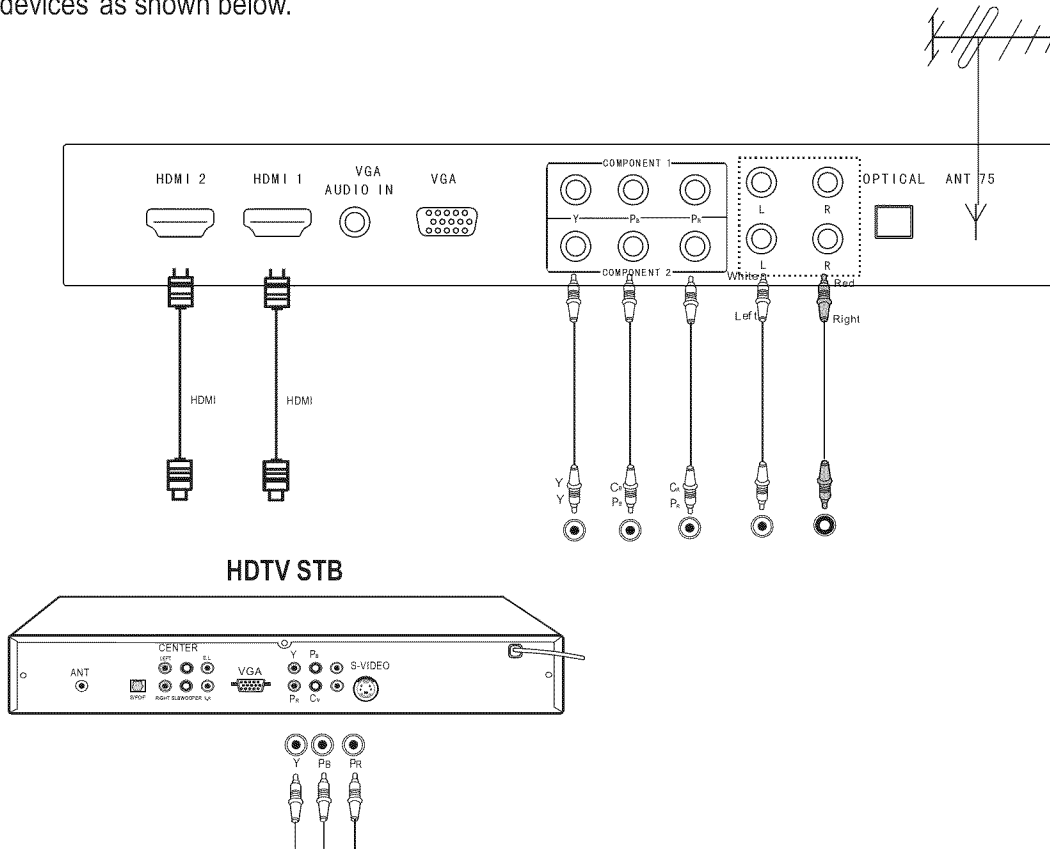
devices as shown below.

HDMI 2
HDMI 1
VGA AUDIO IN
VGA
COMPONENT 1
Y
$P_B$
$P_R$
COMPONENT 2
L
R
L
R
OPTICAL
ANT 75
White
Red
Left
Right
HDMI
HDMI
Y
Y
$C_B$
$P_B$
$C_R$
$P_R$

HDTV STB

ANT
S/PDIF
CENTER
LEFT
S.L
RIGHT SUBWOOFER S.R
VGA
Y
$P_B$
$P_R$
$C_B$
S-VIDEO
Y
PB
PR